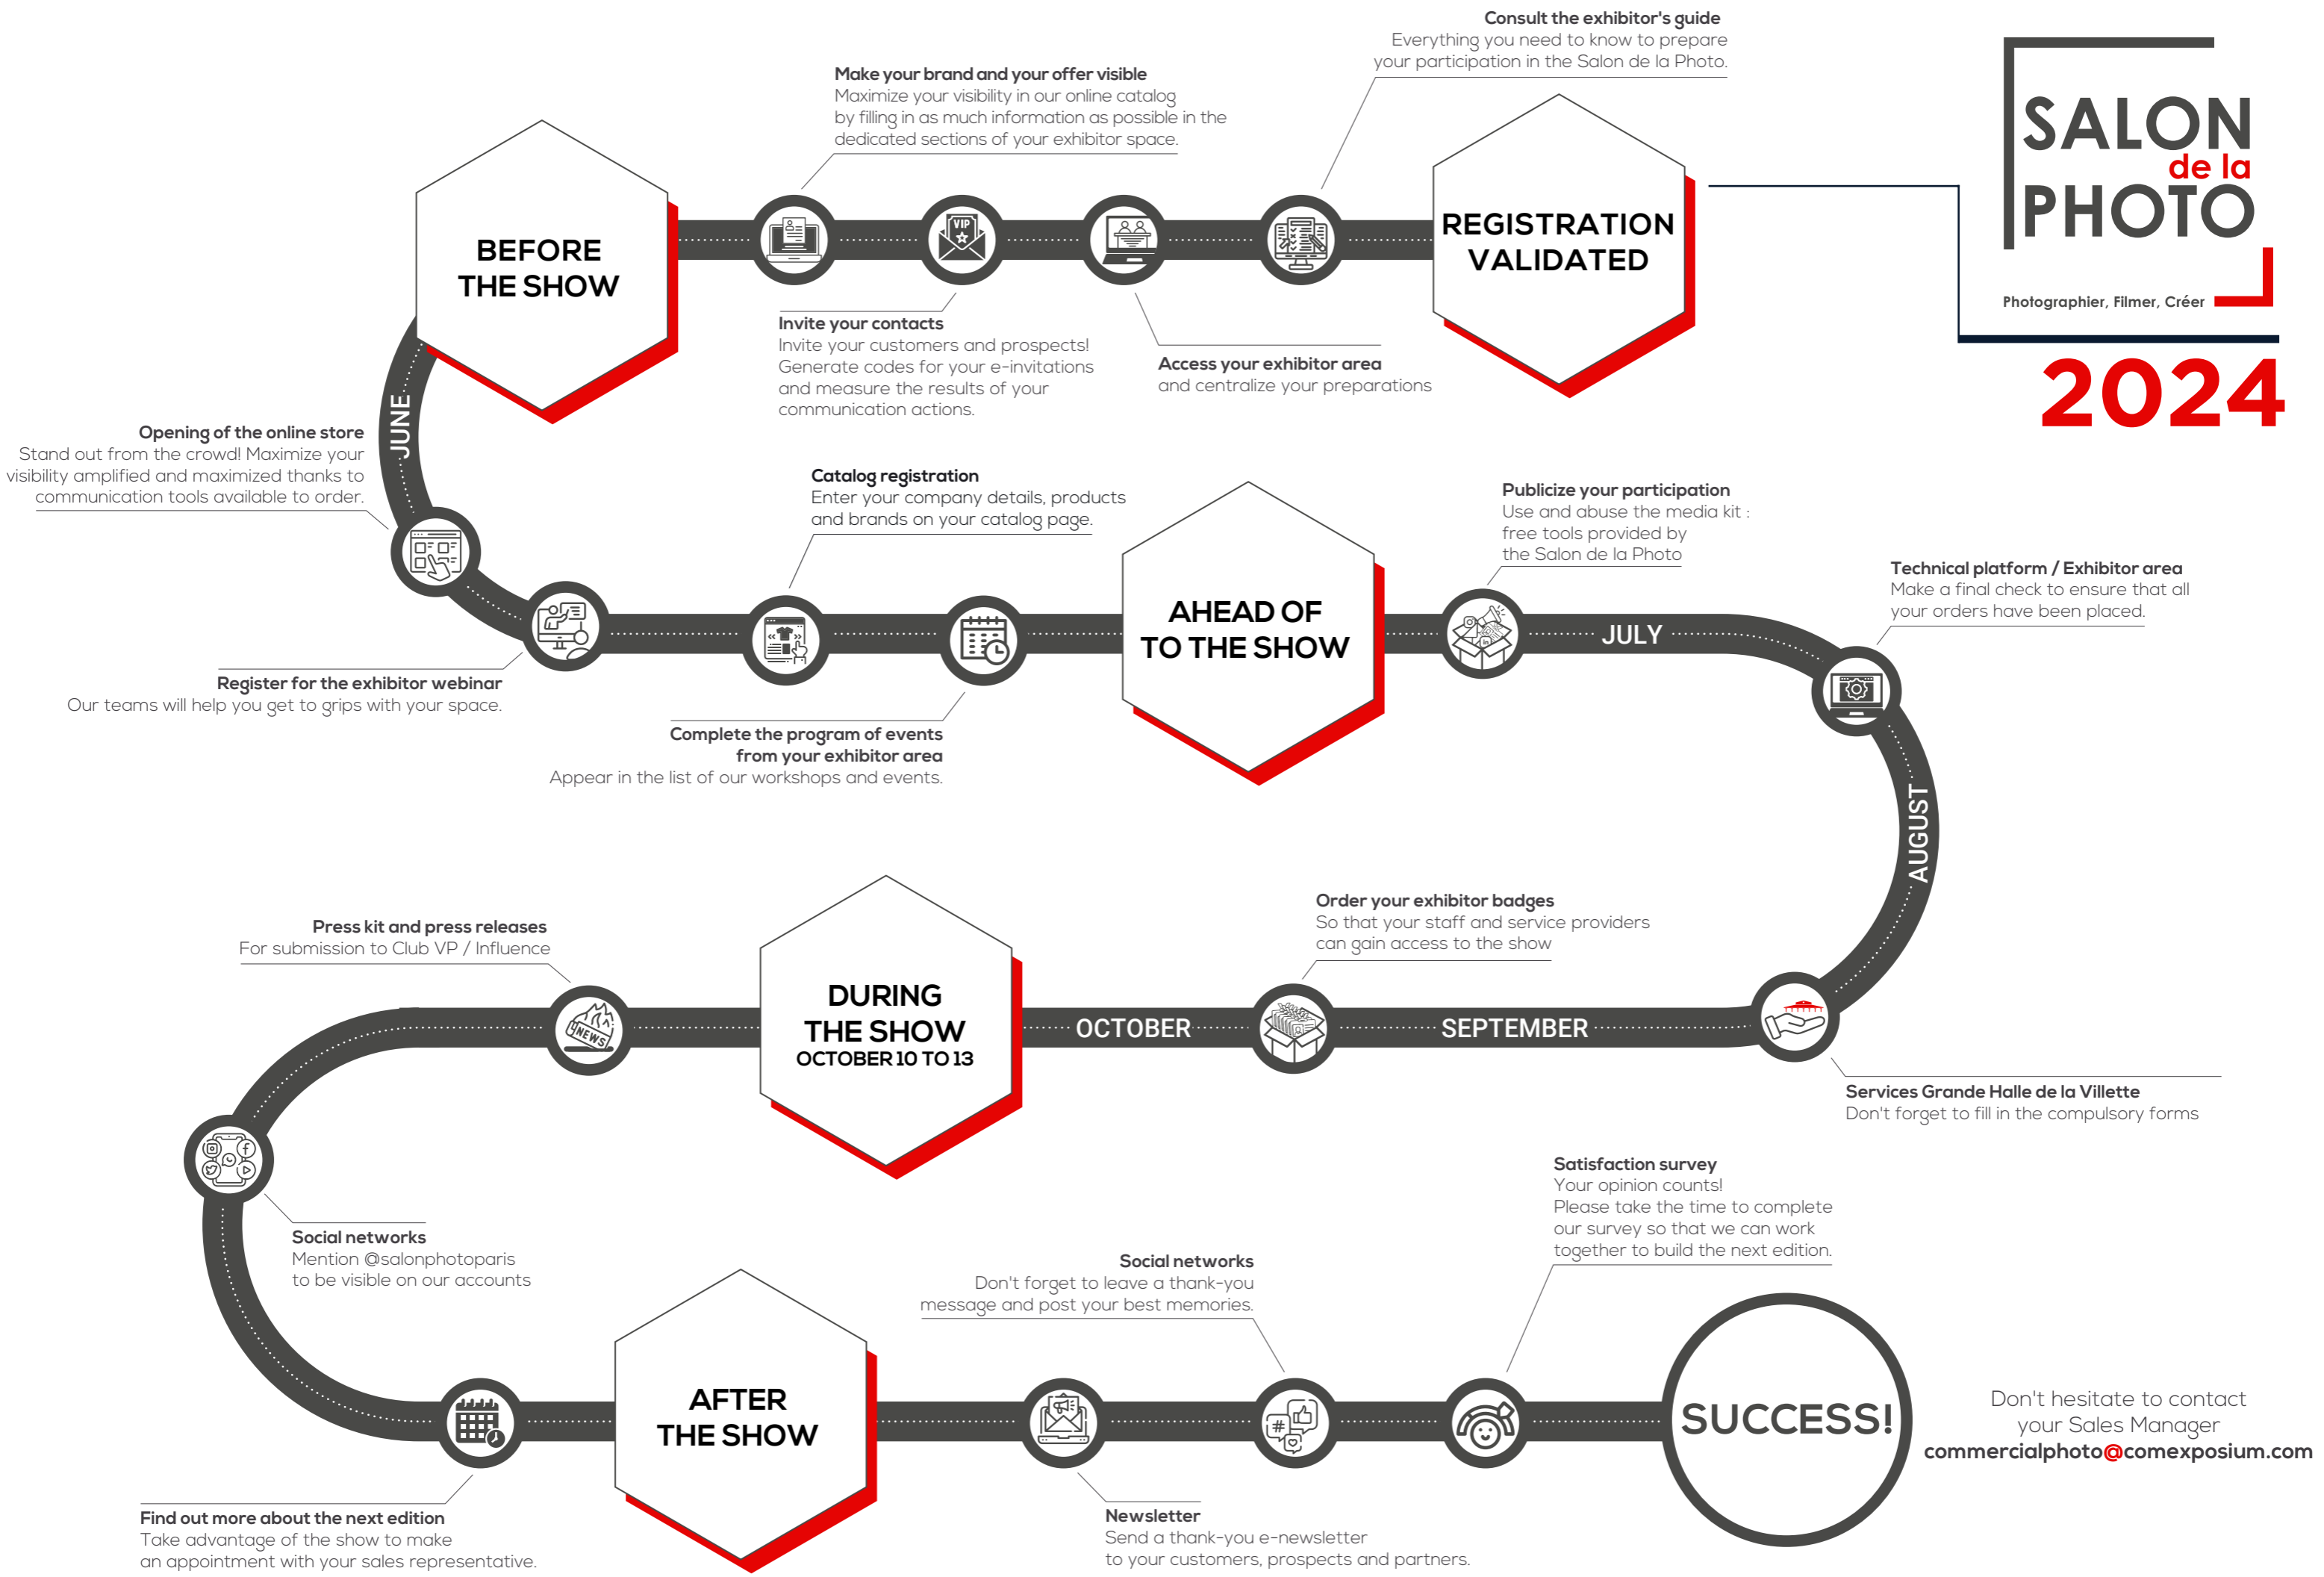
SALON de la PHOTO

Photographier, Filmer, Créer

2024

REGISTRATION VALIDATED

Consult the exhibitor's guide
Everything you need to know to prepare your participation in the Salon de la Photo.

Make your brand and your offer visible
Maximize your visibility in our online catalog by filling in as much information as possible in the dedicated sections of your exhibitor space.

BEFORE THE SHOW

VIP

Invite your contacts
Invite your customers and prospects! Generate codes for your e-invitations and measure the results of your communication actions.

Access your exhibitor area
and centralize your preparations

JUNE

Opening of the online store
Stand out from the crowd! Maximize your visibility amplified and maximized thanks to communication tools available to order.

Catalog registration
Enter your company details, products and brands on your catalog page.

AHEAD OF TO THE SHOW

Publicize your participation
Use and abuse the media kit : free tools provided by the Salon de la Photo

JULY

Technical platform / Exhibitor area
Make a final check to ensure that all your orders have been placed.

Register for the exhibitor webinar
Our teams will help you get to grips with your space.

Complete the program of events from your exhibitor area
Appear in the list of our workshops and events.

AUGUST

Order your exhibitor badges
So that your staff and service providers can gain access to the show

Press kit and press releases
For submission to Club VP / Influence

NEWS

DURING THE SHOW
OCTOBER 10 TO 13

OCTOBER

SEPTEMBER

Services Grande Halle de la Villette
Don't forget to fill in the compulsory forms

Satisfaction survey
Your opinion counts! Please take the time to complete our survey so that we can work together to build the next edition.

Social networks
Mention @salonphotoparis to be visible on our accounts

Social networks
Don't forget to leave a thank-you message and post your best memories.

AFTER THE SHOW

SUCCESS!

Don't hesitate to contact your Sales Manager
commercialphoto@comexposium.com

Find out more about the next edition
Take advantage of the show to make an appointment with your sales representative.

Newsletter
Send a thank-you e-newsletter to your customers, prospects and partners.